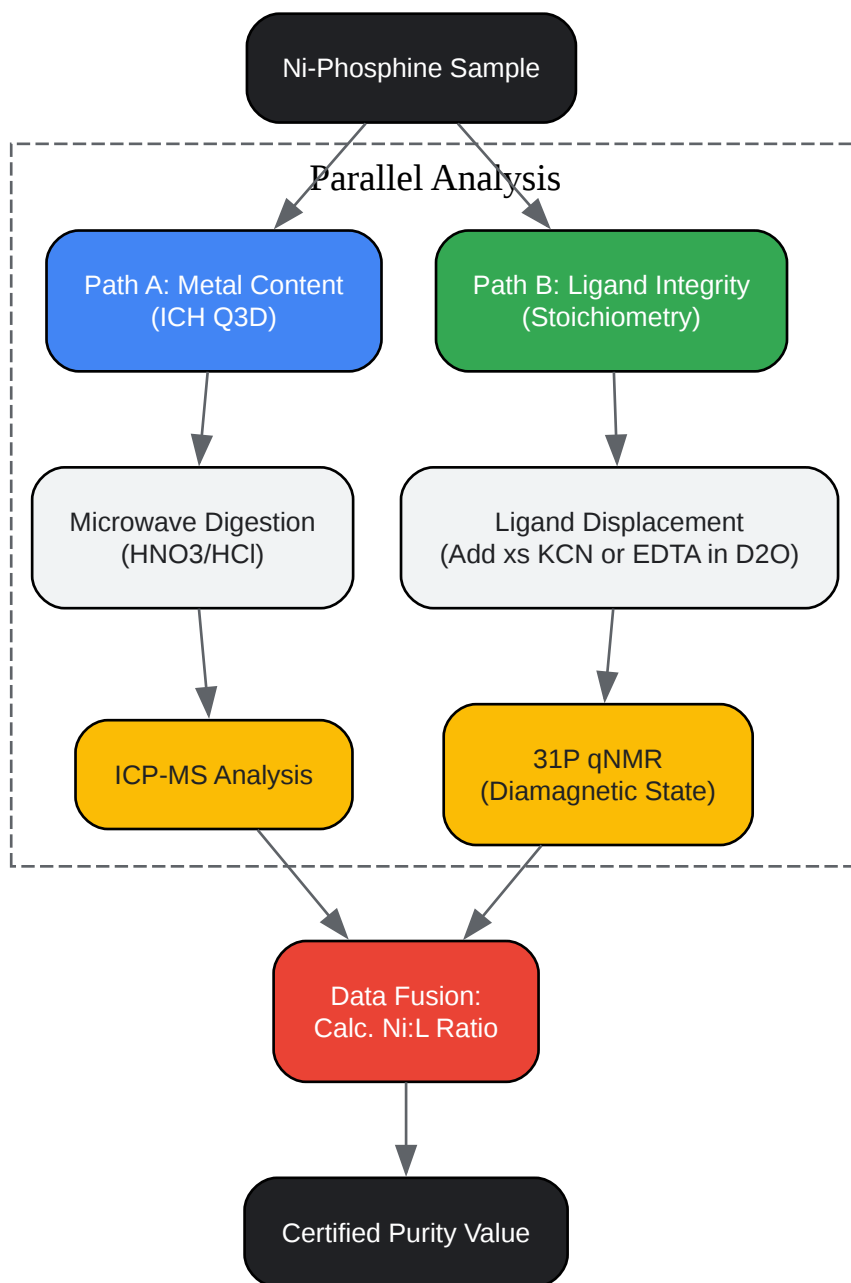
Ni-Phosphine Sample

Parallel Analysis

Path A: Metal Content
(ICH Q3D)

Path B: Ligand Integrity
(Stoichiometry)

Microwave Digestion
(HNO3/HCl)

Ligand Displacement
(Add xs KCN or EDTA in D2O)

ICP-MS Analysis

31P qNMR
(Diamagnetic State)

Data Fusion:
Calc. Ni:L Ratio

Certified Purity Value